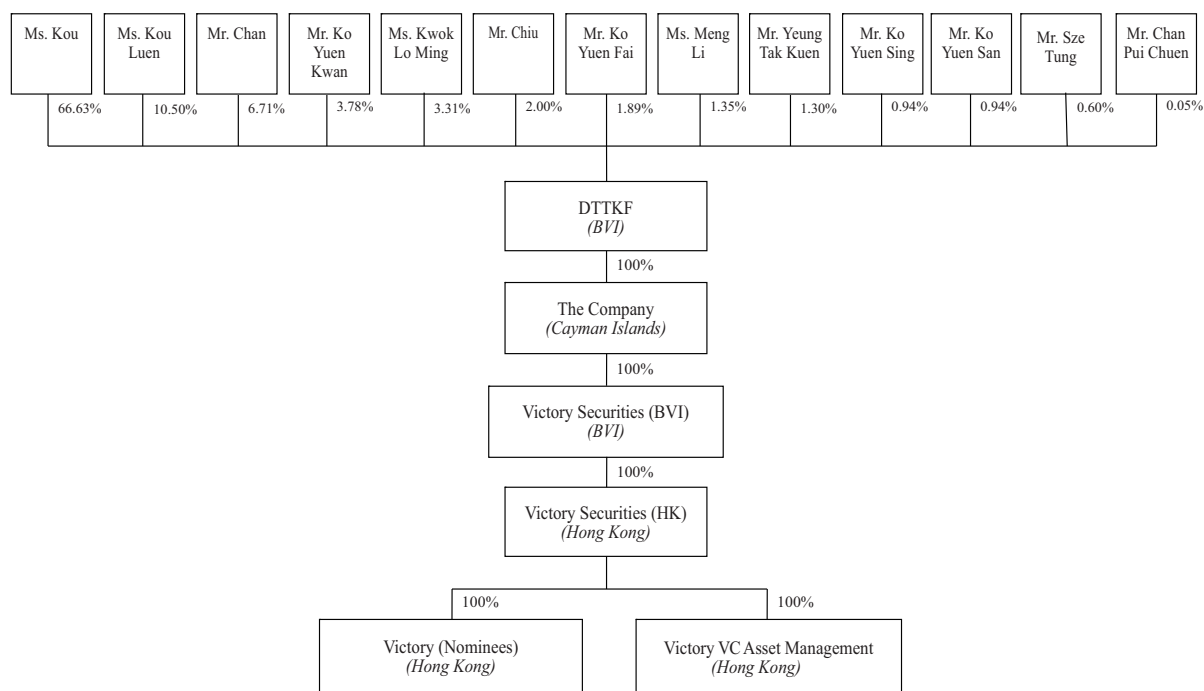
Ms. Kou

Ms. Kou Luen

Mr. Chan

Mr. Ko Yuen Kwan

Ms. Kwok Lo Ming

Mr. Chiu

Mr. Ko Yuen Fai

Ms. Meng Li

Mr. Yeung Tak Kuen

Mr. Ko Yuen Sing

Mr. Ko Yuen San

Mr. Sze Tung

Mr. Chan Pui Chuen

66.63%

10.50%

6.71%

3.78%

3.31%

2.00%

1.89%

1.35%

1.30%

0.94%

0.94%

0.60%

0.05%

DTTKF
*(BVI)*

100%

The Company
*(Cayman Islands)*

100%

Victory Securities (BVI)
*(BVI)*

100%

Victory Securities (HK)
*(Hong Kong)*

100%

100%

Victory (Nominees)
*(Hong Kong)*

Victory VC Asset Management
*(Hong Kong)*